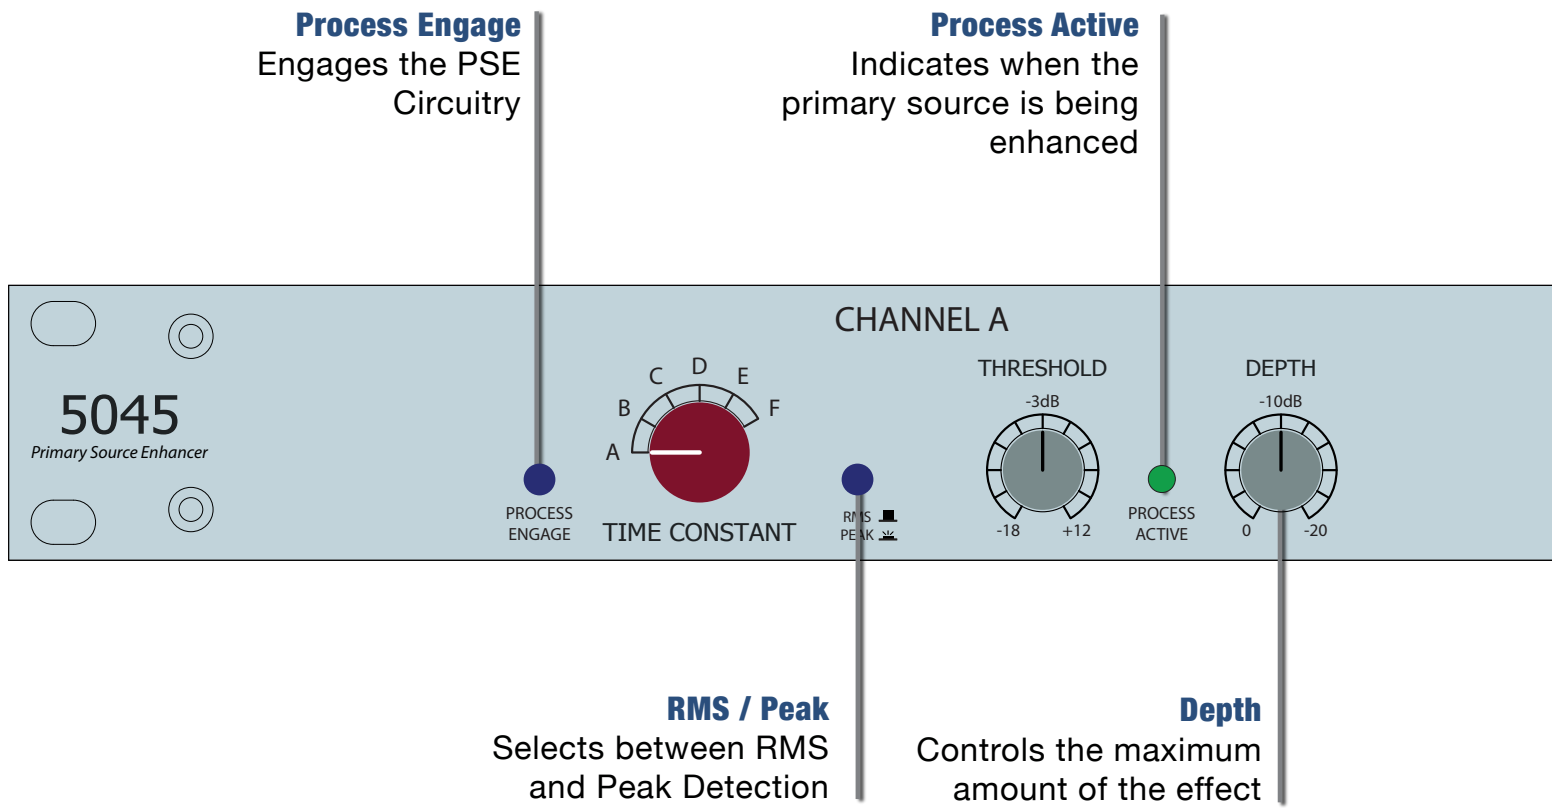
Process Engage
Engages the PSE Circuitry

Process Active
Indicates when the primary source is being enhanced

CHANNEL A

5045
Primary Source Enhancer

A B C D E F

TIME CONSTANT

PROCESS ENGAGE

RMS
PEAK

THRESHOLD
-3dB
-18 +12

PROCESS ACTIVE

DEPTH
-10dB
0 -20

RMS / Peak
Selects between RMS and Peak Detection

Depth
Controls the maximum amount of the effect